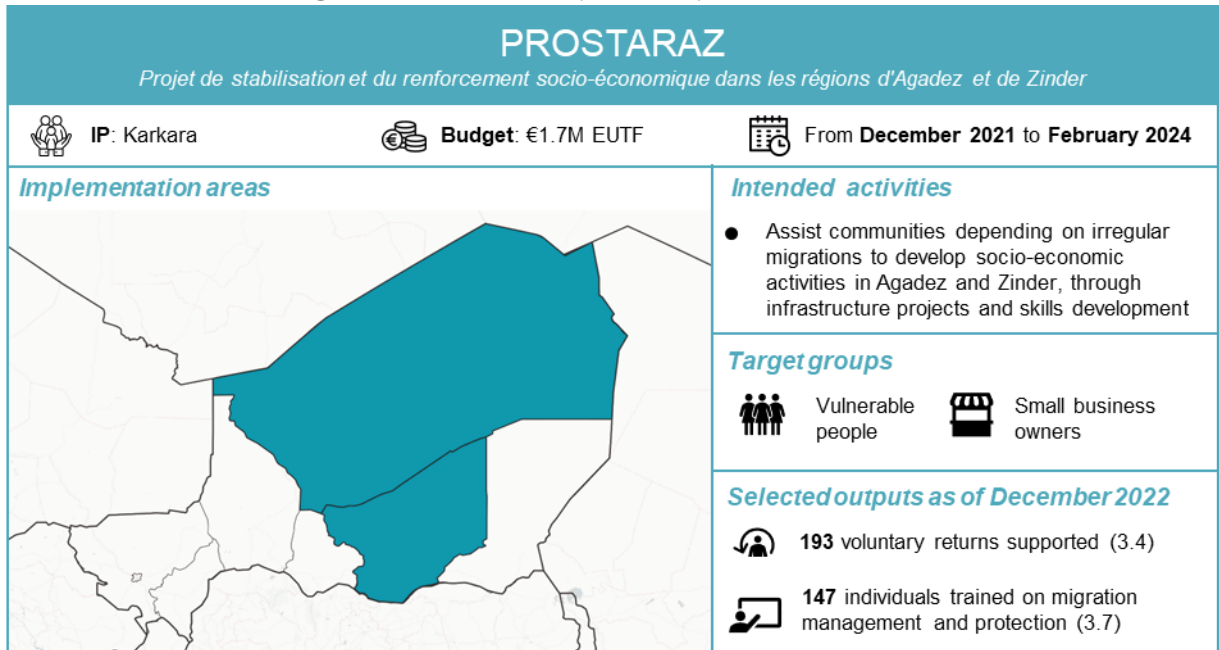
PROSTARAZ

Projet de stabilisation et du renforcement socio-économique dans les régions d'Agadez et de Zinder

IP: Karkara

Budget: €1.7M EUTF

From December 2021 to February 2024

Implementation areas

Intended activities

- Assist communities depending on irregular migrations to develop socio-economic activities in Agadez and Zinder, through infrastructure projects and skills development

Target groups

Vulnerable people

Small business owners

Selected outputs as of December 2022

193 voluntary returns supported (3.4)

147 individuals trained on migration management and protection (3.7)